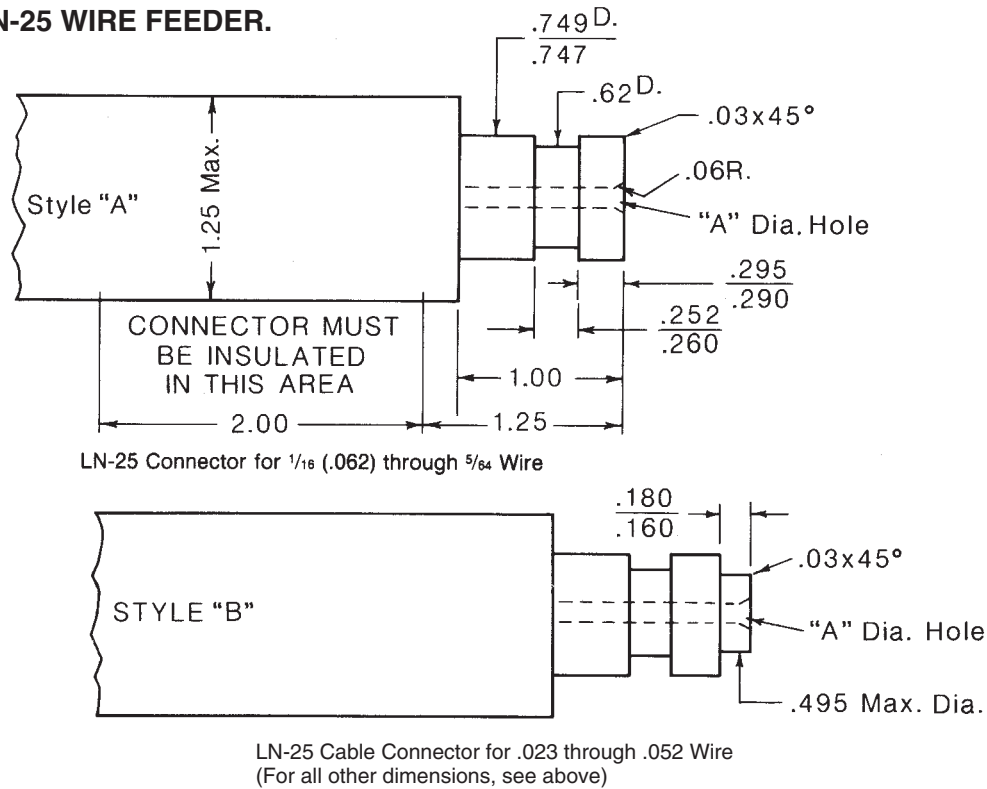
N-25 WIRE FEEDER.

$\frac{.749}{.747}$ D.

.62 D.

.03x45°

.06R.

Style "A"

1.25 Max.

"A" Dia. Hole

$\frac{.295}{.290}$

$\frac{.252}{.260}$

CONNECTOR MUST BE INSULATED IN THIS AREA

1.00

2.00

1.25

LN-25 Connector for $\frac{1}{16}$ (.062) through $\frac{5}{64}$ Wire

$\frac{.180}{.160}$

.03x45°

STYLE "B"

"A" Dia. Hole

.495 Max. Dia.

LN-25 Cable Connector for .023 through .052 Wire
(For all other dimensions, see above)